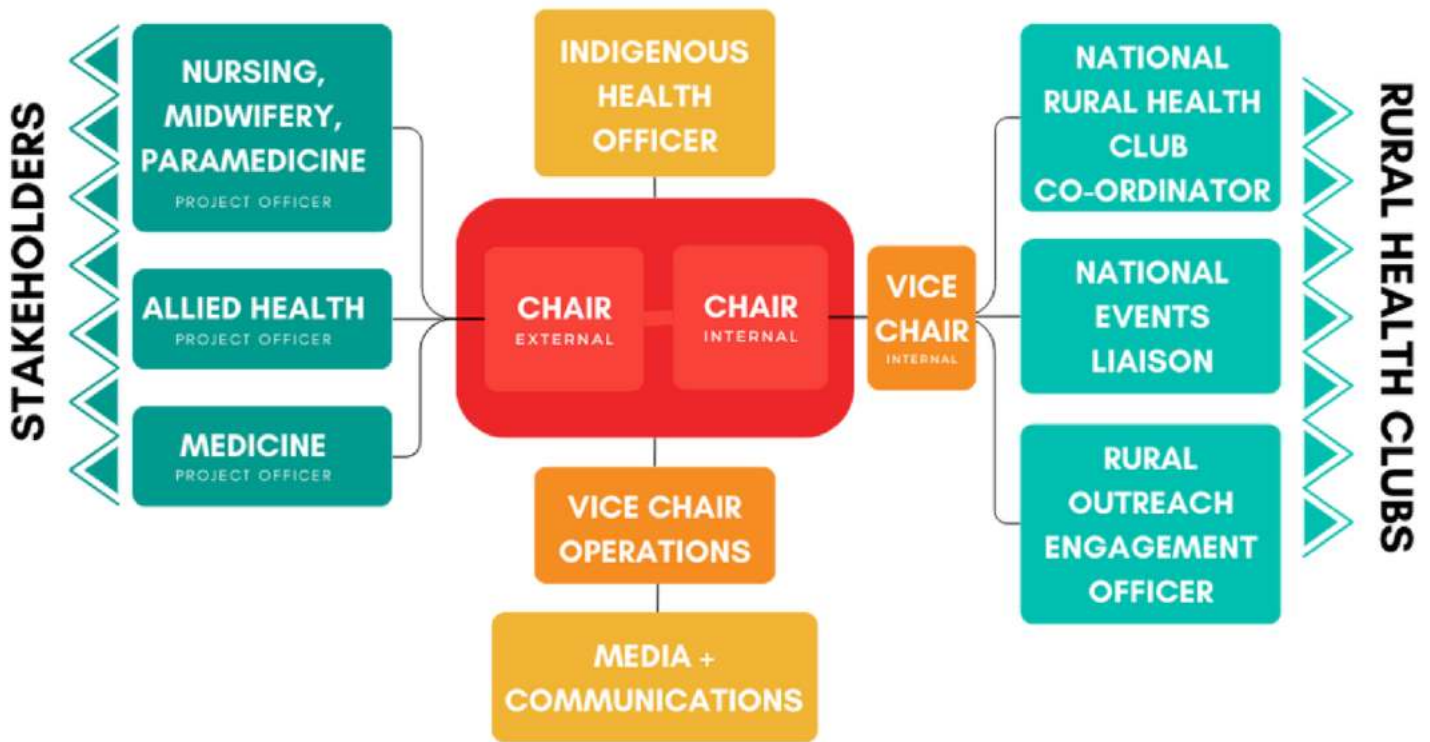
STAKEHOLDERS

NURSING, MIDWIFERY, PARAMEDICINE
PROJECT OFFICER

ALLIED HEALTH
PROJECT OFFICER

MEDICINE
PROJECT OFFICER

INDIGENOUS HEALTH OFFICER

CHAIR
EXTERNAL

CHAIR
INTERNAL

VICE CHAIR
INTERNAL

VICE CHAIR OPERATIONS

MEDIA + COMMUNICATIONS

NATIONAL RURAL HEALTH CLUB CO-ORDINATOR

NATIONAL EVENTS LIAISON

RURAL OUTREACH ENGAGEMENT OFFICER

RURAL HEALTH CLUBS